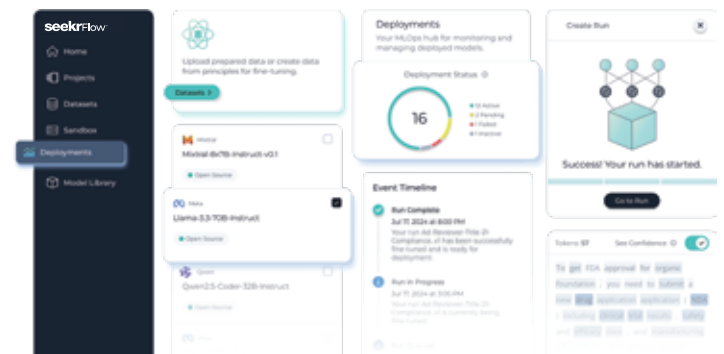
seekrFlow

Home
Projects
Datasets
Sandbox
Deployments
Model Library

Upload prepared data or create data from principles for fine-tuning.

Datasets

Mistral
Mixtral-8x7B-Instruct-v0.1
Open Source

Meta
Llama-3.3-70B-Instruct
Open Source

Qwen
Qwen2.5-Coder-32B-Instruct
Open Source

Deployments
Your MLOps hub for monitoring and managing deployed models.

Deployment Status

16

12 Active
2 Pending
1 Failed
1 Inactive

Event Timeline

Run Complete
Jul 17, 2024 at 8:00 PM
Your run Ad Reviewer Title 21 Compliance v1 has been successfully fine-tuned and is ready for deployment.

Run In Progress
Jul 17, 2024 at 3:05 PM
Your run Ad Reviewer Title 21 Compliance v1 is currently being fine-tuned.

Create Run

Success! Your run has started.

Go to Run

Tokens 57
See Confidence

To get FDA approval for organic foundation, you need to submit a new drug application application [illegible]